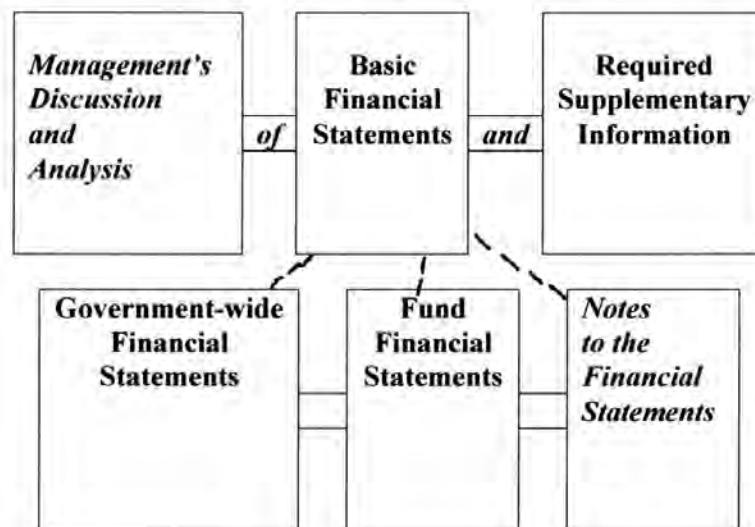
Management's Discussion and Analysis

of

Basic Financial Statements

and

Required Supplementary Information

Government-wide Financial Statements

Fund Financial Statements

Notes to the Financial Statements